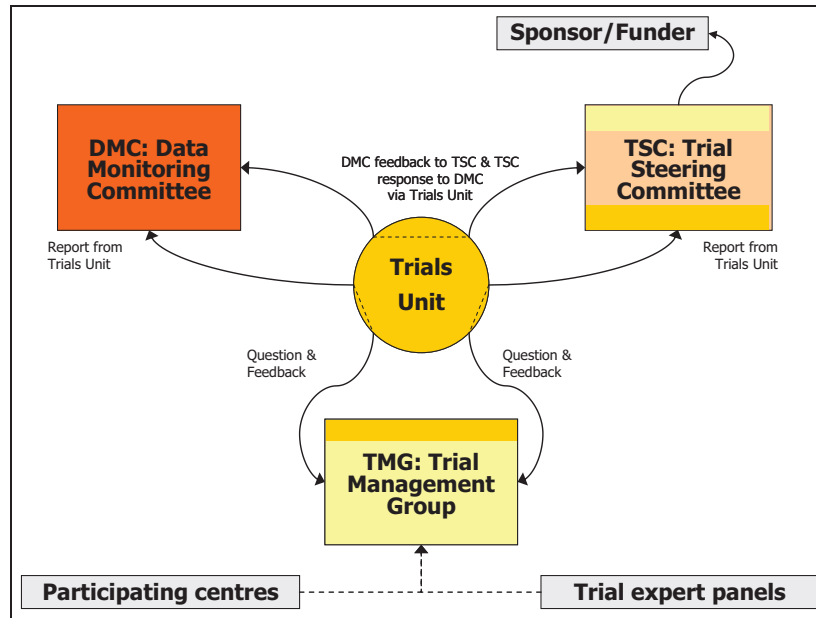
Sponsor/Funder

DMC: Data Monitoring Committee

DMC feedback to TSC & TSC response to DMC via Trials Unit

TSC: Trial Steering Committee

Report from Trials Unit

Trials Unit

Report from Trials Unit

Question & Feedback

Question & Feedback

TMG: Trial Management Group

Participating centres

Trial expert panels